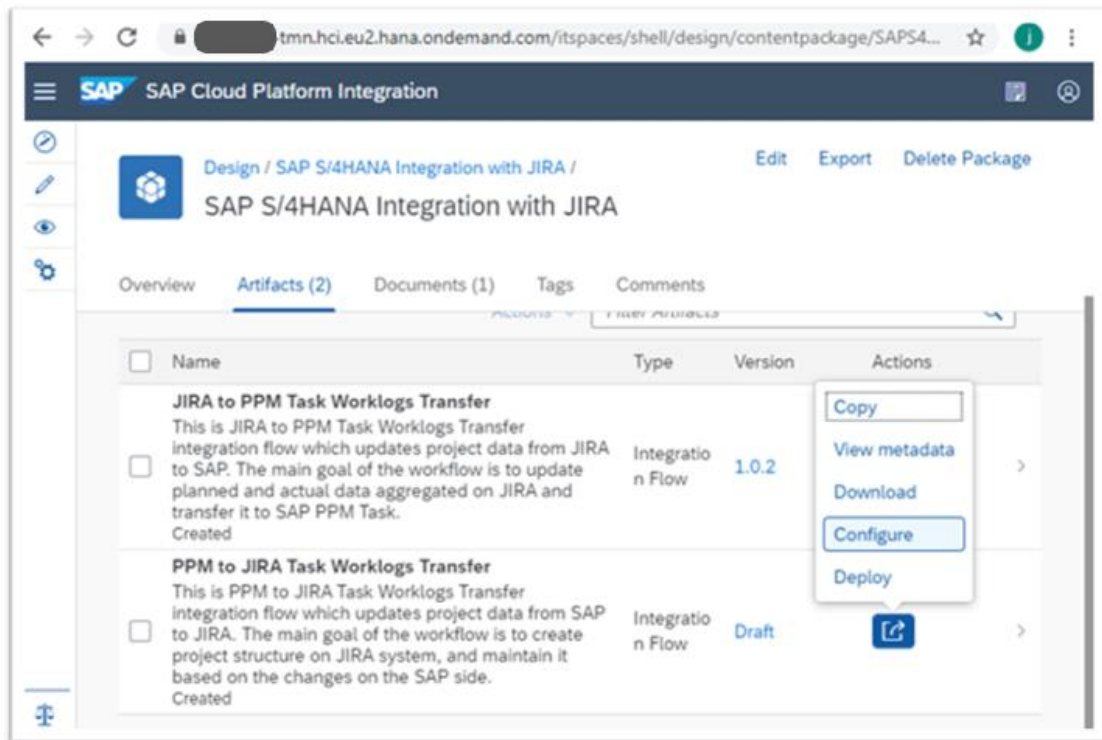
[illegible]-tmn.hci.eu2.hana.ondemand.com/itspaces/shell/design/contentpackage/SAPS4...

j

SAP SAP Cloud Platform Integration

Design / SAP S/4HANA Integration with JIRA /

SAP S/4HANA Integration with JIRA

Edit Export Delete Package

Overview Artifacts (2) Documents (1) Tags Comments

Actions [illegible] Filter Artifacts

| | Name | Type | Version | Actions |
|---|---|---|---|---|
| | **JIRA to PPM Task Worklogs Transfer** This is JIRA to PPM Task Worklogs Transfer integration flow which updates project data from JIRA to SAP. The main goal of the workflow is to update planned and actual data aggregated on JIRA and transfer it to SAP PPM Task. Created | Integration Flow | 1.0.2 | |
| | **PPM to JIRA Task Worklogs Transfer** This is PPM to JIRA Task Worklogs Transfer integration flow which updates project data from SAP to JIRA. The main goal of the workflow is to create project structure on JIRA system, and maintain it based on the changes on the SAP side. Created | Integration Flow | Draft | |

Copy
View metadata
Download
Configure
Deploy